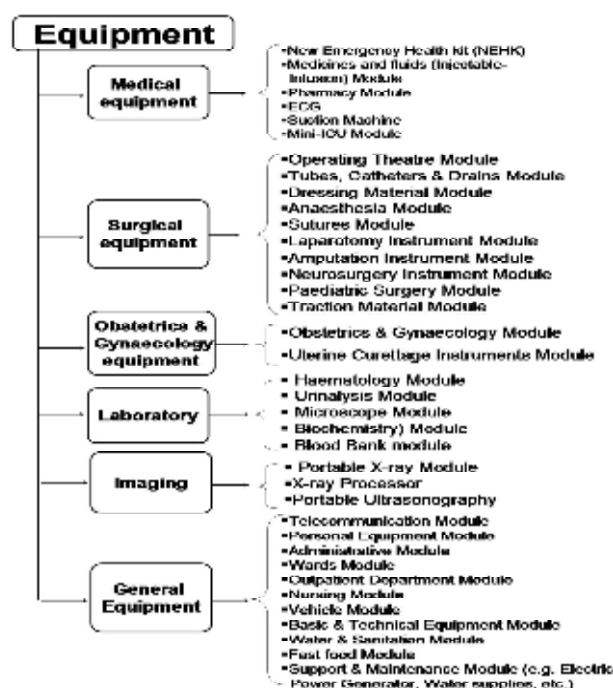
Equipment

Medical equipment

-New Emergency Health kit (NEHK)
-Medicines and fluids (Injectable-Infusion) Module
-Pharmacy Module
-ECG
-Suction Machine
-Mini-ICU Module

Surgical equipment

•Operating Theatre Module
•Tubes, Catheters & Drains Module
•Dressing Material Module
•Anaesthesia Module
•Sutures Module
•Laparotomy Instrument Module
•Amputation Instrument Module
•Neurosurgery Instrument Module
•Paediatric Surgery Module
•Traction Material Module

Obstetrics & Gynaecology equipment

•Obstetrics & Gynaecology Module
•Uterine Curettage Instruments Module

Laboratory

• Haematology Module
• Urinalysis Module
• Microscope Module
• Biochemistry) Module
• Blood Bank module

Imaging

• Portable X-ray Module
•X-ray Processor
•Portable Ultrasonography

General Equipment

•Telecommunication Module
•Personal Equipment Module
•Administrative Module
•Wards Module
•Outpatient Department Module
•Nursing Module
•Vehicle Module
•Basic & Technical Equipment Module
•Water & Sanitation Module
•Fast food Module
•Support & Maintenance Module (e.g. Electric Power Generator, Water supplies, etc.)